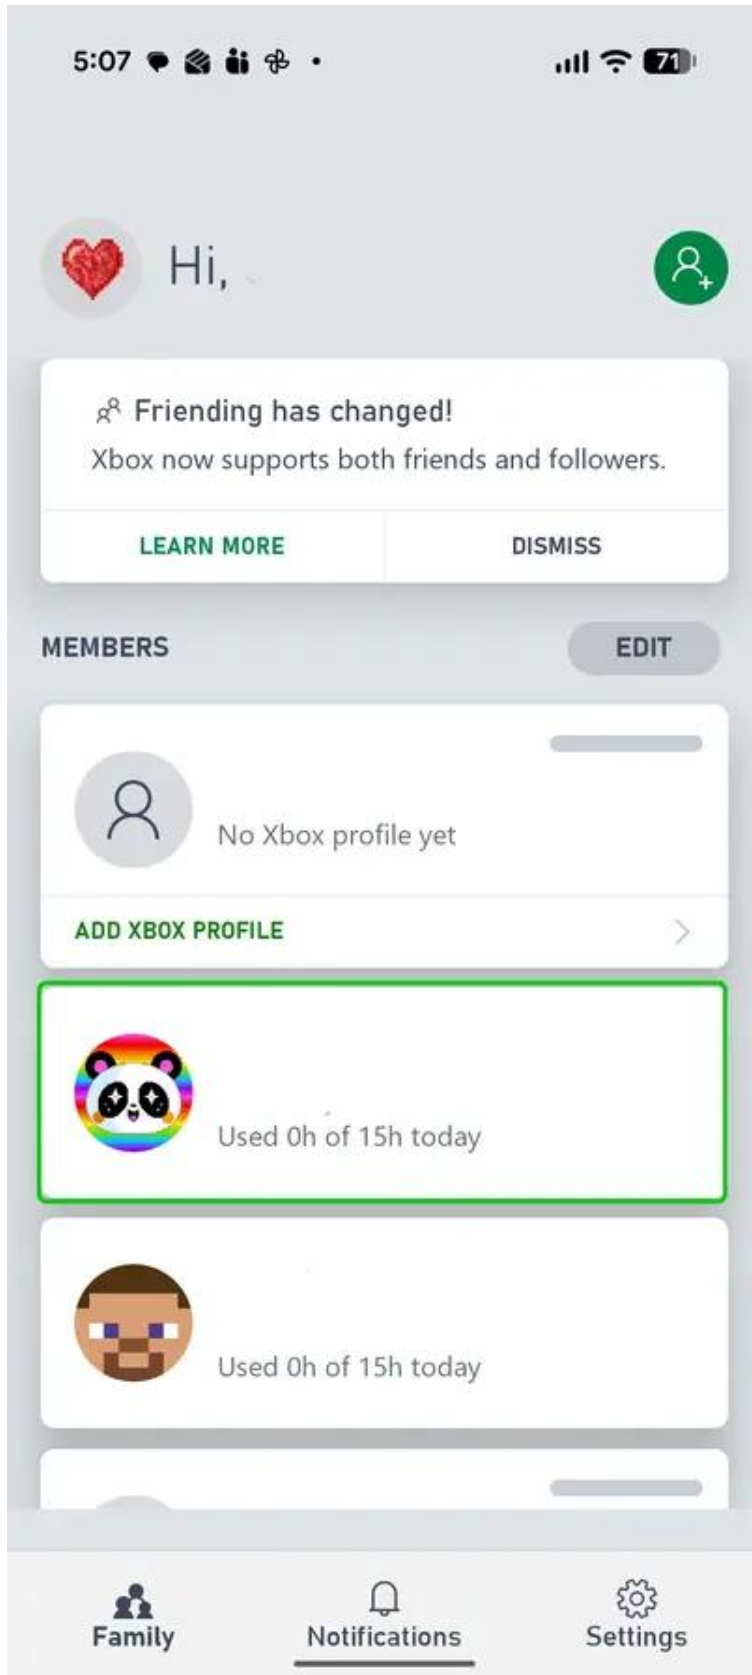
5:07

71

Hi,

Friending has changed!

Xbox now supports both friends and followers.

LEARN MORE

DISMISS

MEMBERS

EDIT

No Xbox profile yet

ADD XBOX PROFILE

Used 0h of 15h today

Used 0h of 15h today

Family

Notifications

Settings